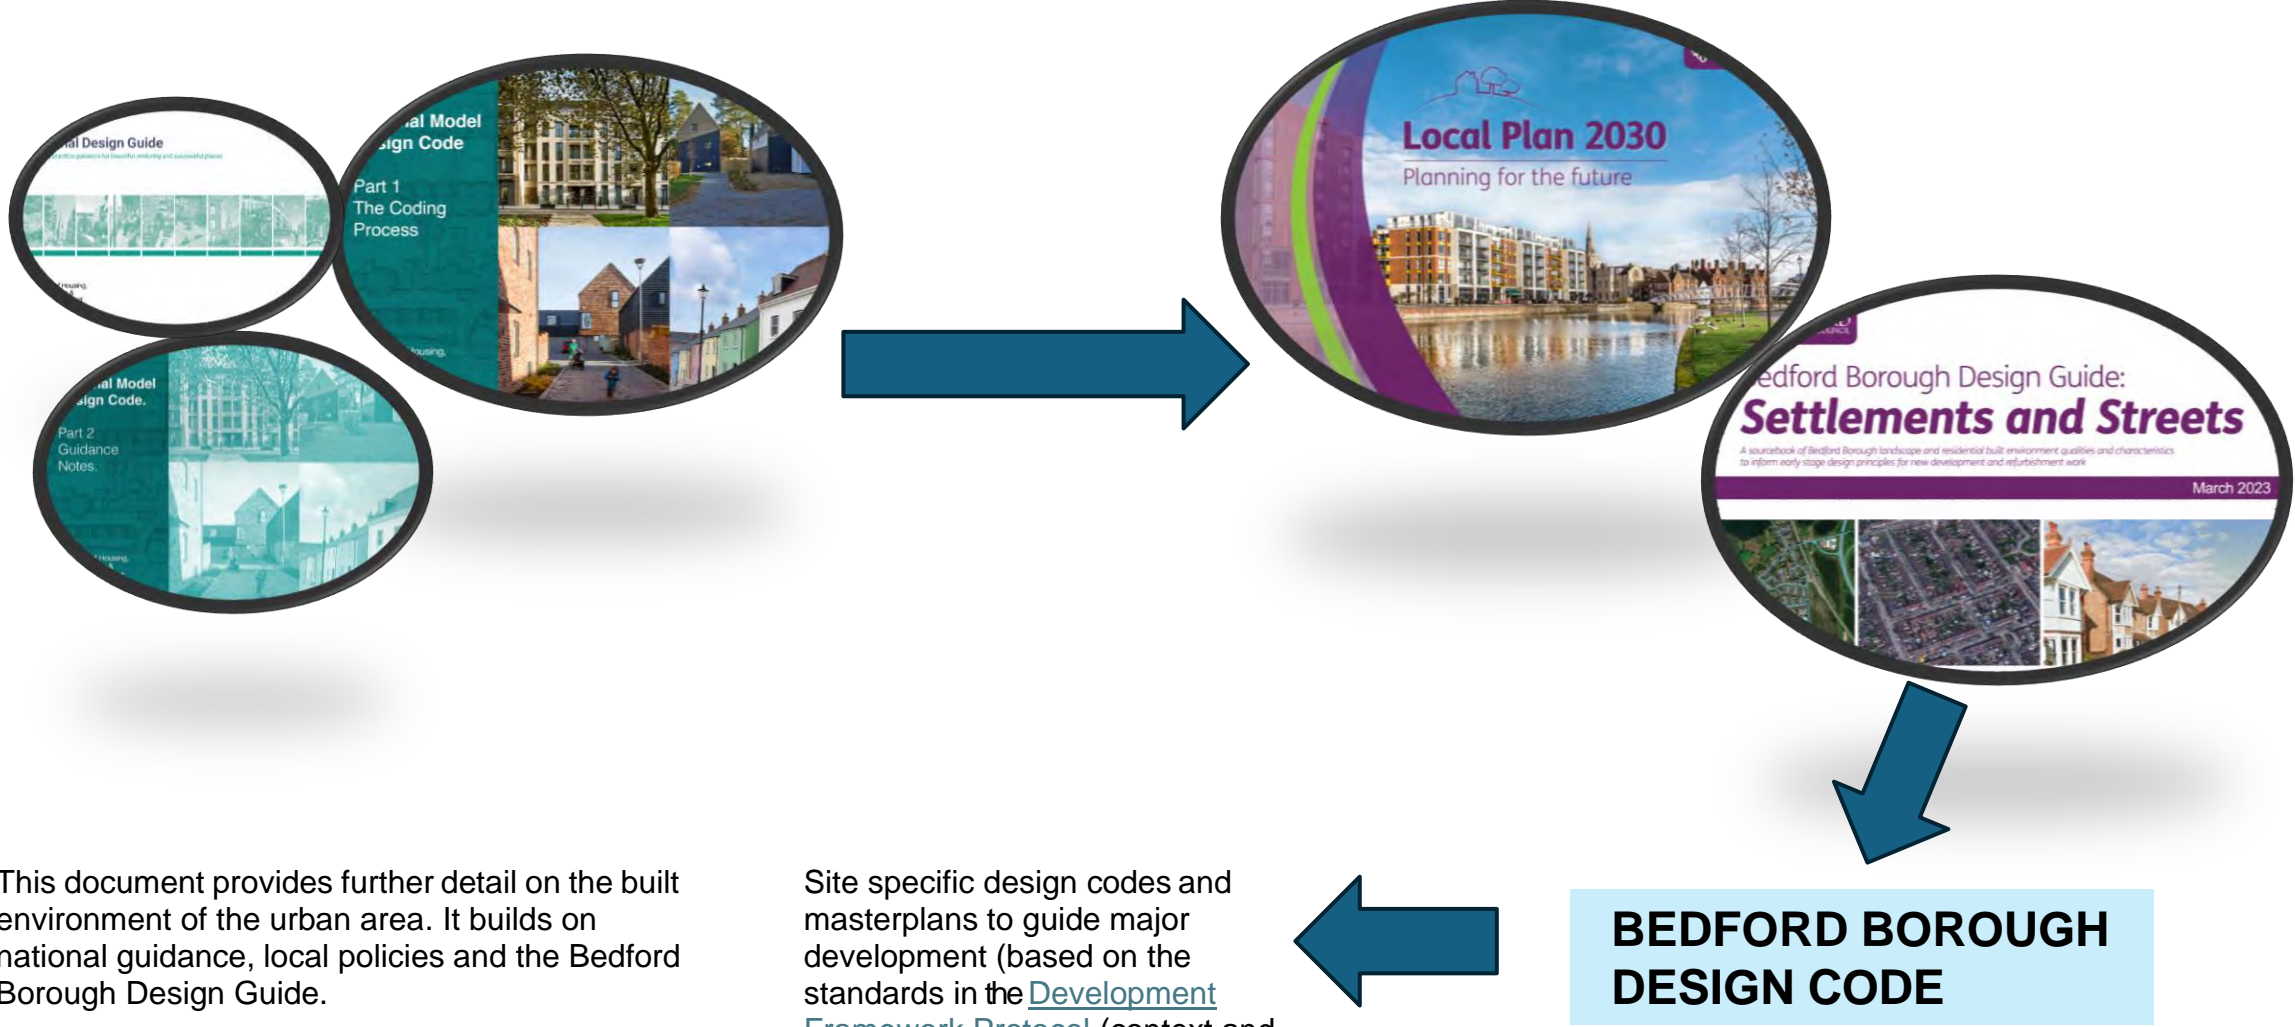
al Design Guide

al Model
sign Code

Part 1
The Coding
Process

al Model
sign Code.

Part 2
Guidance
Notes.

Local Plan 2030
Planning for the future

edford Borough Design Guide:
Settlements and Streets
A sourcebook of Bedford Borough landscape and residential built environment qualities and characteristics to inform early stage design principles for new development and refurbishment work
March 2023

This document provides further detail on the built environment of the urban area. It builds on national guidance, local policies and the Bedford Borough Design Guide.

Site specific design codes and masterplans to guide major development (based on the standards in the Development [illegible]

BEDFORD BOROUGH DESIGN CODE